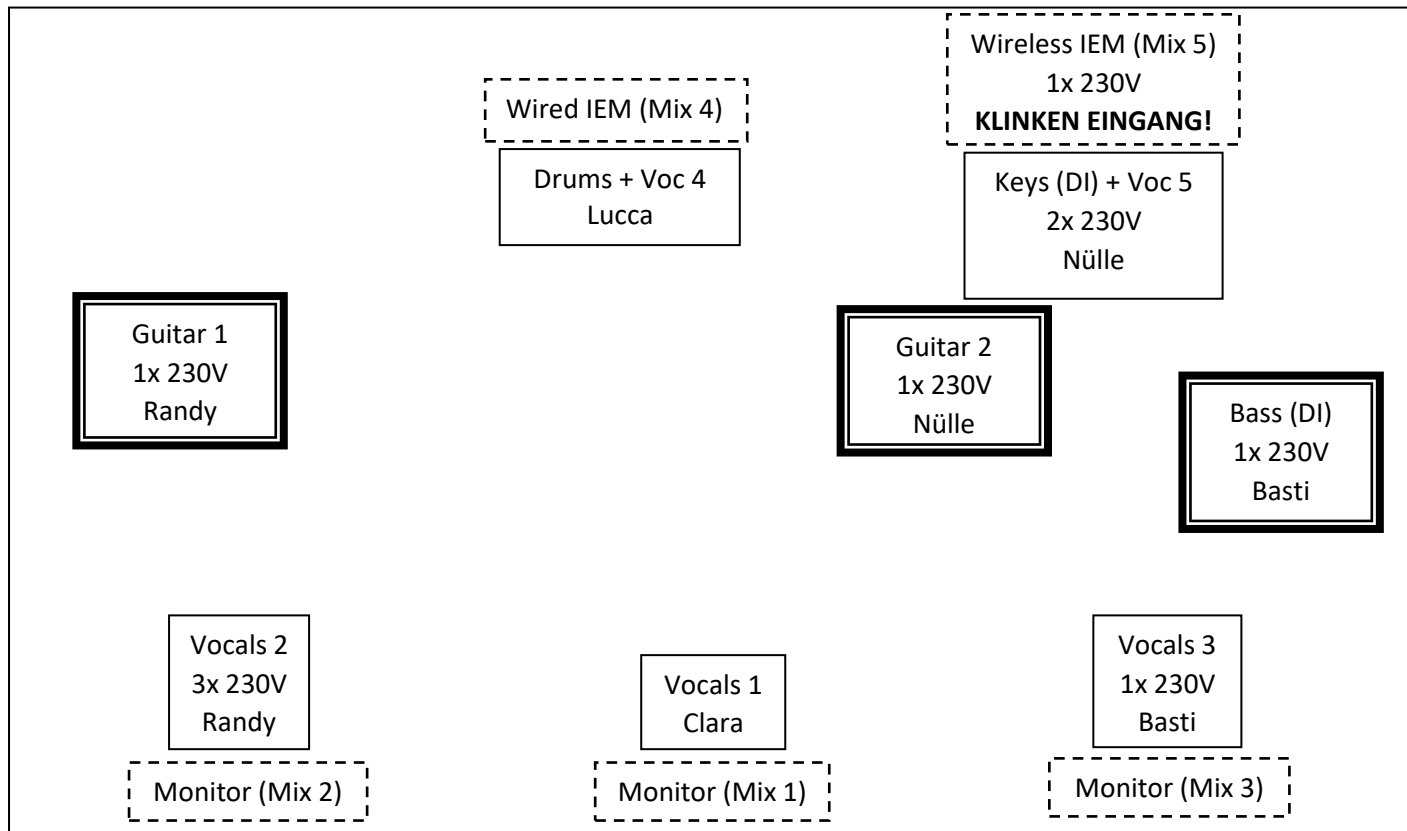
Wireless IEM (Mix 5)
1x 230V
**KLINKEN EINGANG!**

Wired IEM (Mix 4)

Drums + Voc 4
Lucca

Keys (DI) + Voc 5
2x 230V
Nülle

Guitar 1
1x 230V
Randy

Guitar 2
1x 230V
Nülle

Bass (DI)
1x 230V
Basti

Vocals 2
3x 230V
Randy

Vocals 1
Clara

Vocals 3
1x 230V
Basti

Monitor (Mix 2)

Monitor (Mix 1)

Monitor (Mix 3)